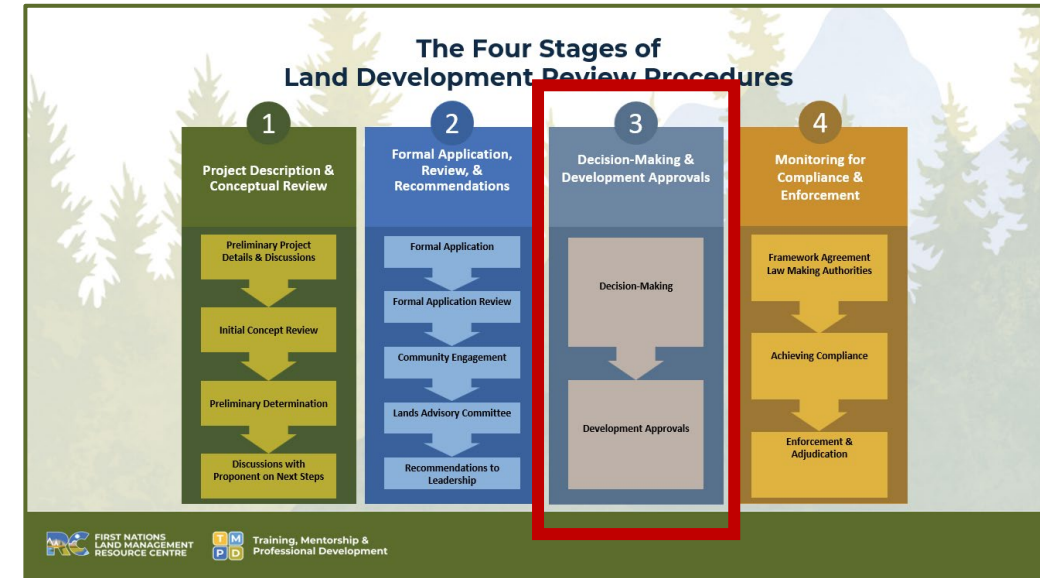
The Four Stages of
Land Development Review Procedures

1
Project Description & Conceptual Review

Preliminary Project Details & Discussions

Initial Concept Review

Preliminary Determination

Discussions with Proponent on Next Steps

2
Formal Application, Review, & Recommendations

Formal Application

Formal Application Review

Community Engagement

Lands Advisory Committee

Recommendations to Leadership

3
Decision-Making & Development Approvals

Decision-Making

Development Approvals

4
Monitoring for Compliance & Enforcement

Framework Agreement Law Making Authorities

Achieving Compliance

Enforcement & Adjudication

FIRST NATIONS LAND MANAGEMENT RESOURCE CENTRE

TMPD Training, Mentorship & Professional Development